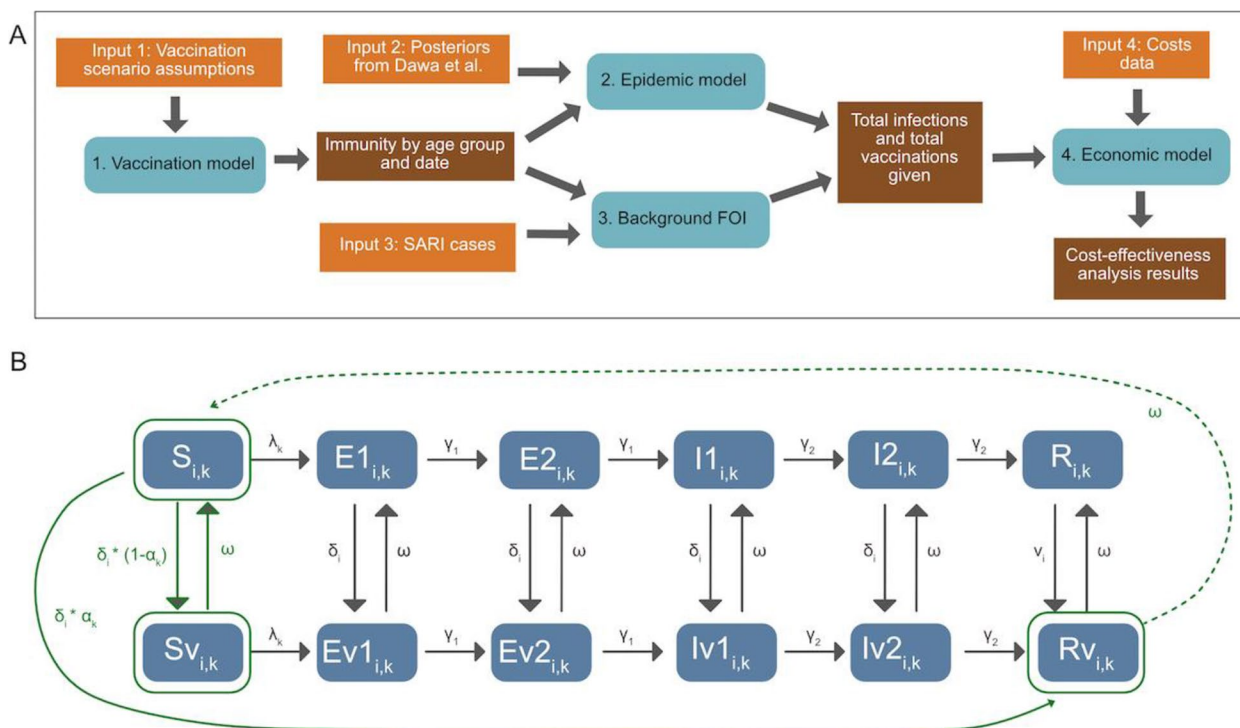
A

Input 1: Vaccination scenario assumptions

Input 2: Posteriors from Dawa et al.

2. Epidemic model

Input 4: Costs data

1. Vaccination model

Immunity by age group and date

Total infections and total vaccinations given

4. Economic model

3. Background FOI

Input 3: SARI cases

Cost-effectiveness analysis results

B

$\omega$

$S_{i,k}$ $\lambda_k$ $E1_{i,k}$ $\gamma_1$ $E2_{i,k}$ $\gamma_1$ $I1_{i,k}$ $\gamma_2$ $I2_{i,k}$ $\gamma_2$ $R_{i,k}$

$\delta_i * (1-\alpha_k)$ $\omega$ $\delta_i$ $\omega$ $\delta_i$ $\omega$ $\delta_i$ $\omega$ $\delta_i$ $\omega$ $v_i$ $\omega$

$\delta_i * \alpha_k$

$Sv_{i,k}$ $\lambda_k$ $Ev1_{i,k}$ $\gamma_1$ $Ev2_{i,k}$ $\gamma_1$ $Iv1_{i,k}$ $\gamma_2$ $Iv2_{i,k}$ $\gamma_2$ $Rv_{i,k}$